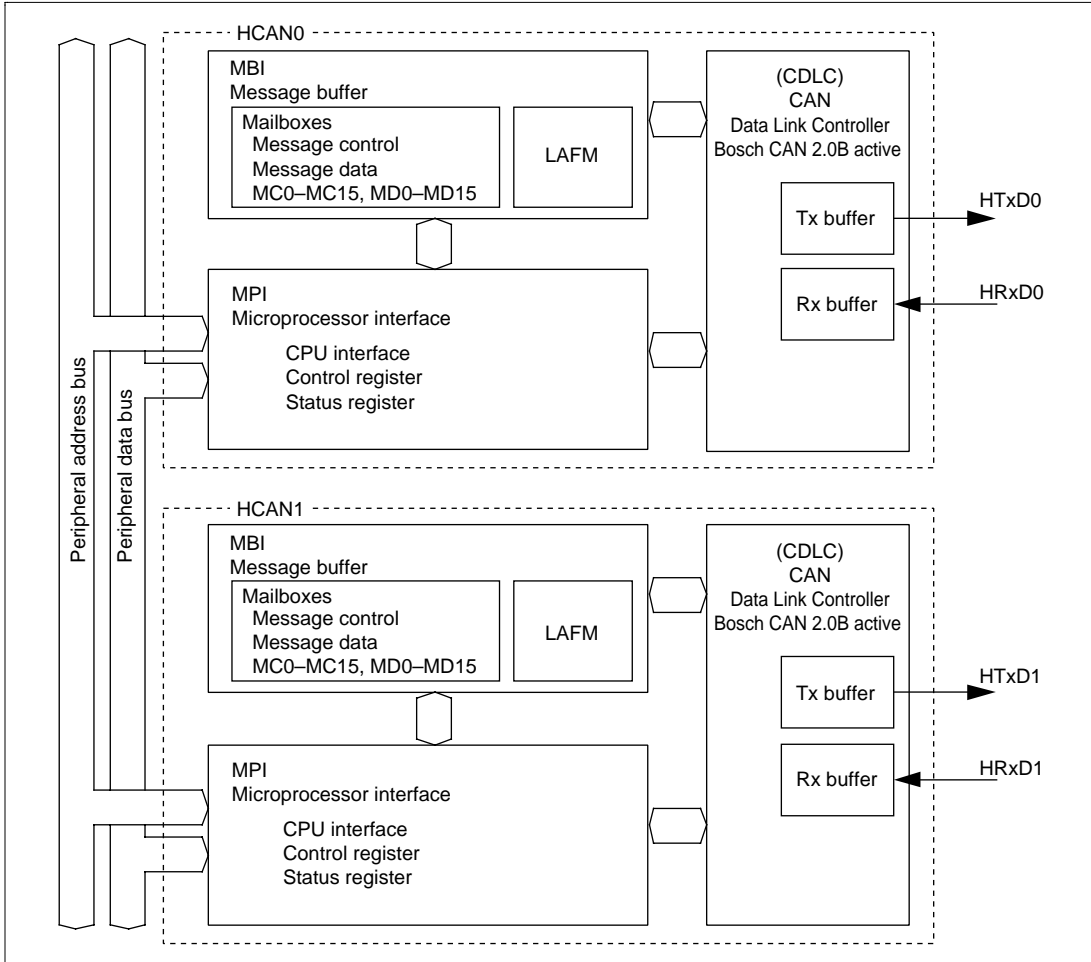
HCAN0

MBI
Message buffer

Mailboxes
Message control
Message data
MC0–MC15, MD0–MD15

LAFM

(CDLC)
CAN
Data Link Controller
Bosch CAN 2.0B active

Tx buffer

HTxD0

Rx buffer

HRxD0

MPI
Microprocessor interface

CPU interface
Control register
Status register

Peripheral address bus

Peripheral data bus

HCAN1

MBI
Message buffer

Mailboxes
Message control
Message data
MC0–MC15, MD0–MD15

LAFM

(CDLC)
CAN
Data Link Controller
Bosch CAN 2.0B active

Tx buffer

HTxD1

Rx buffer

HRxD1

MPI
Microprocessor interface

CPU interface
Control register
Status register